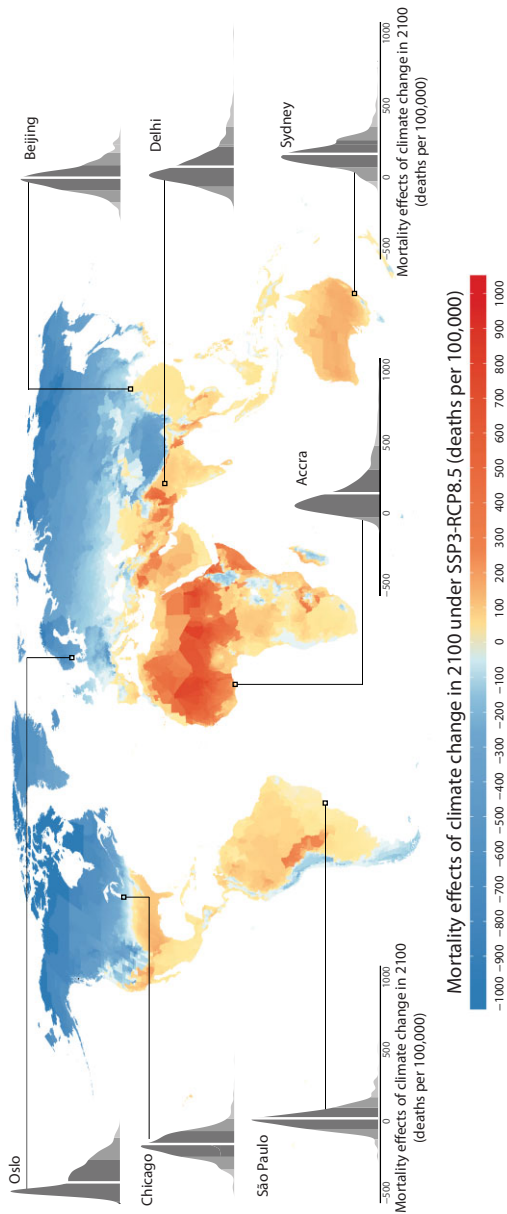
Oslo

Chicago

São Paulo

−500 0 500 1000

Mortality effects of climate change in 2100 (deaths per 100,000)

Accra

−500 0 500 1000

Beijing

Delhi

Sydney

−500 0 500 1000

Mortality effects of climate change in 2100 (deaths per 100,000)

Mortality effects of climate change in 2100 under SSP3-RCP8.5 (deaths per 100,000)

−1000 −900 −800 −700 −600 −500 −400 −300 −200 −100 0 100 200 300 400 500 600 700 800 900 1000